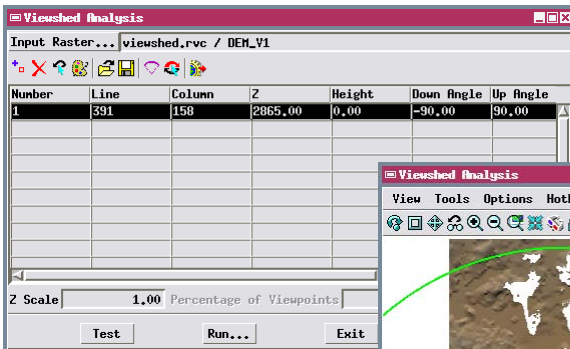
Viewshed Analysis

Input Raster... viewshed.rvc / DEM_V1

| Number | Line | Column | Z | Height | Down Angle | Up Angle |
|---|---|---|---|---|---|---|
| 1 | 391 | 158 | 2865.00 | 0.00 | -90.00 | 90.00 |

Z Scale 1.00 Percentage of Viewpoints

Test Run... Exit

Viewshed Analysis

View Tools Options HotK